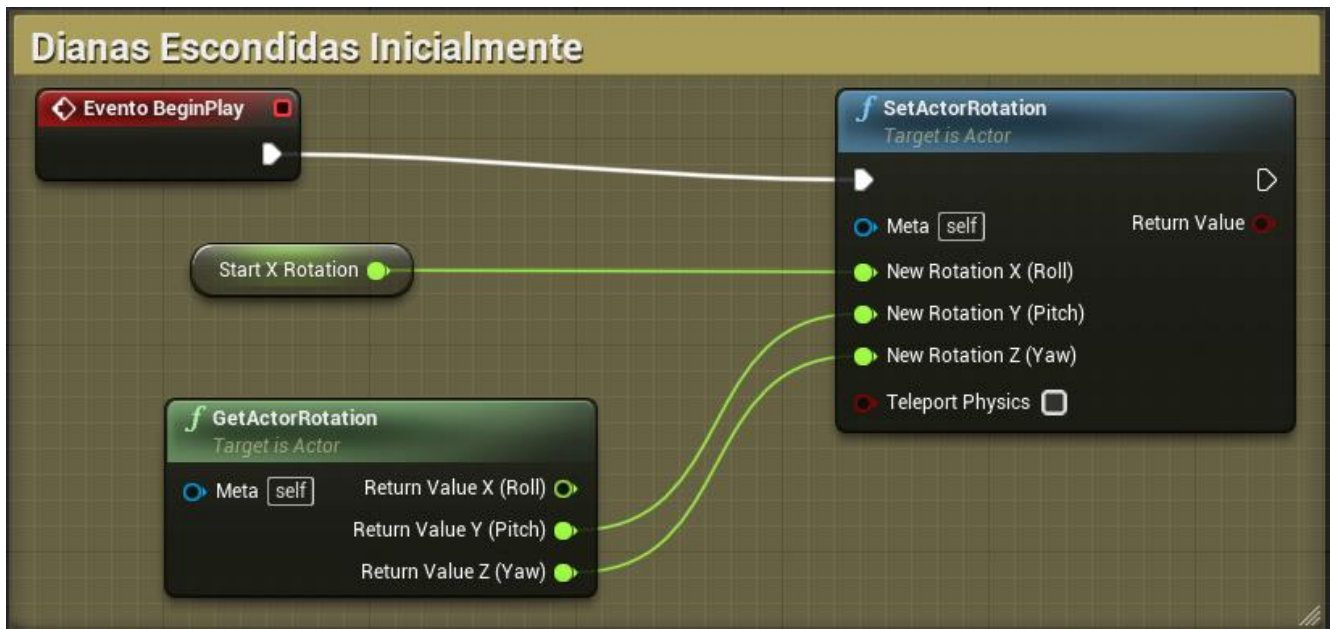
Dianas Escondidas Inicialmente

Evento BeginPlay

SetActorRotation
Target is Actor

Meta self
Return Value
New Rotation X (Roll)
New Rotation Y (Pitch)
New Rotation Z (Yaw)
Teleport Physics

Start X Rotation

GetActorRotation
Target is Actor

Meta self
Return Value X (Roll)
Return Value Y (Pitch)
Return Value Z (Yaw)